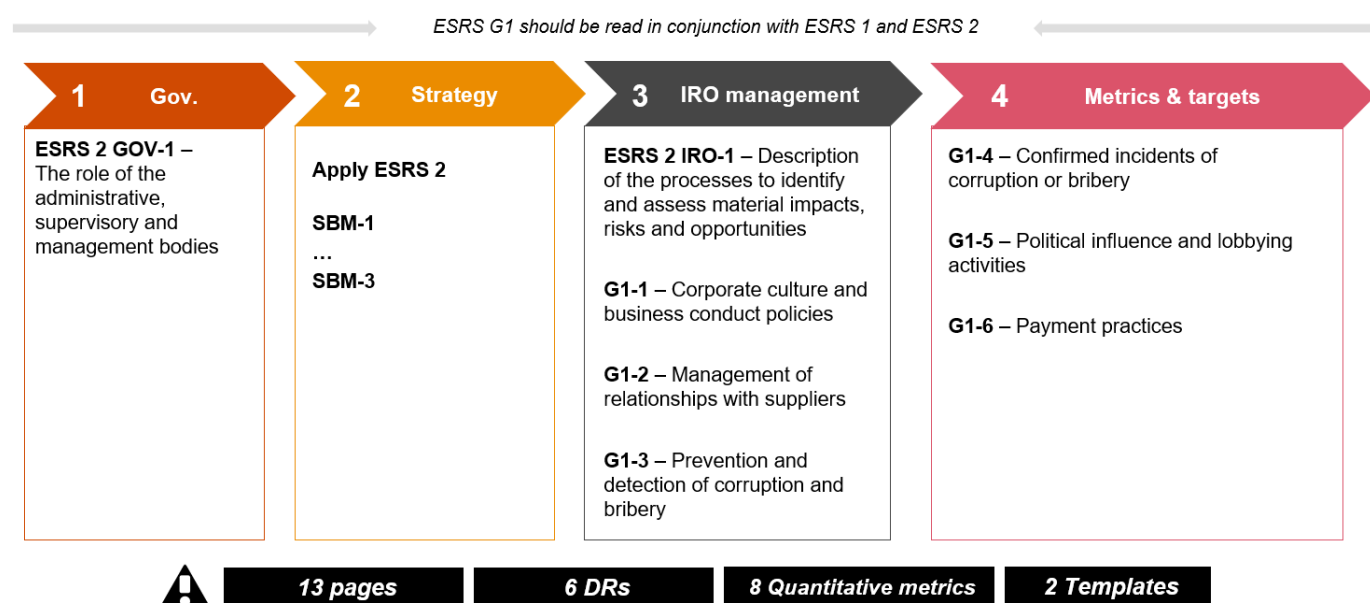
ESRS G1 should be read in conjunction with ESRS 1 and ESRS 2

1 Gov.

ESRS 2 GOV-1 – The role of the administrative, supervisory and management bodies

2 Strategy

Apply ESRS 2

SBM-1
…
SBM-3

3 IRO management

ESRS 2 IRO-1 – Description of the processes to identify and assess material impacts, risks and opportunities

G1-1 – Corporate culture and business conduct policies

G1-2 – Management of relationships with suppliers

G1-3 – Prevention and detection of corruption and bribery

4 Metrics & targets

G1-4 – Confirmed incidents of corruption or bribery

G1-5 – Political influence and lobbying activities

G1-6 – Payment practices

13 pages

6 DRs

8 Quantitative metrics

2 Templates